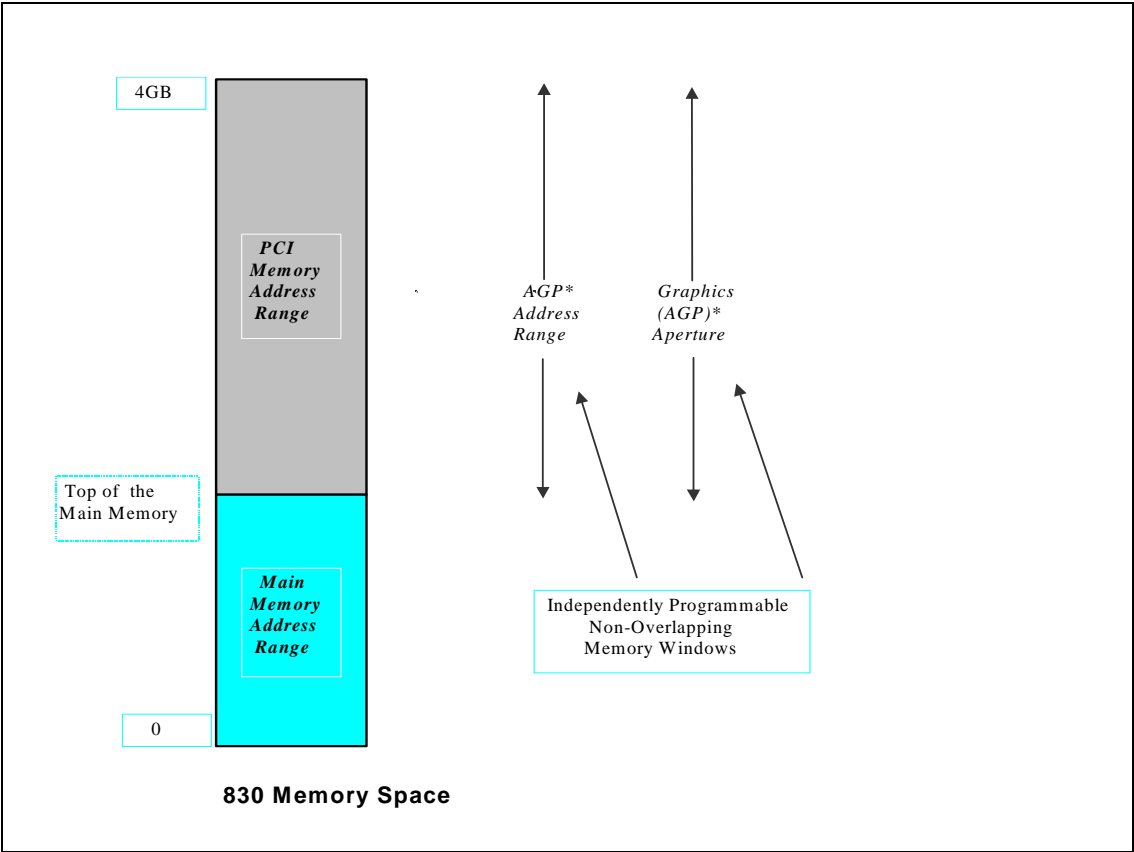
4GB

PCI Memory Address Range

AGP* Address Range

Graphics (AGP)* Aperture

Top of the Main Memory

Main Memory Address Range

Independently Programmable Non-Overlapping Memory Windows

0

830 Memory Space